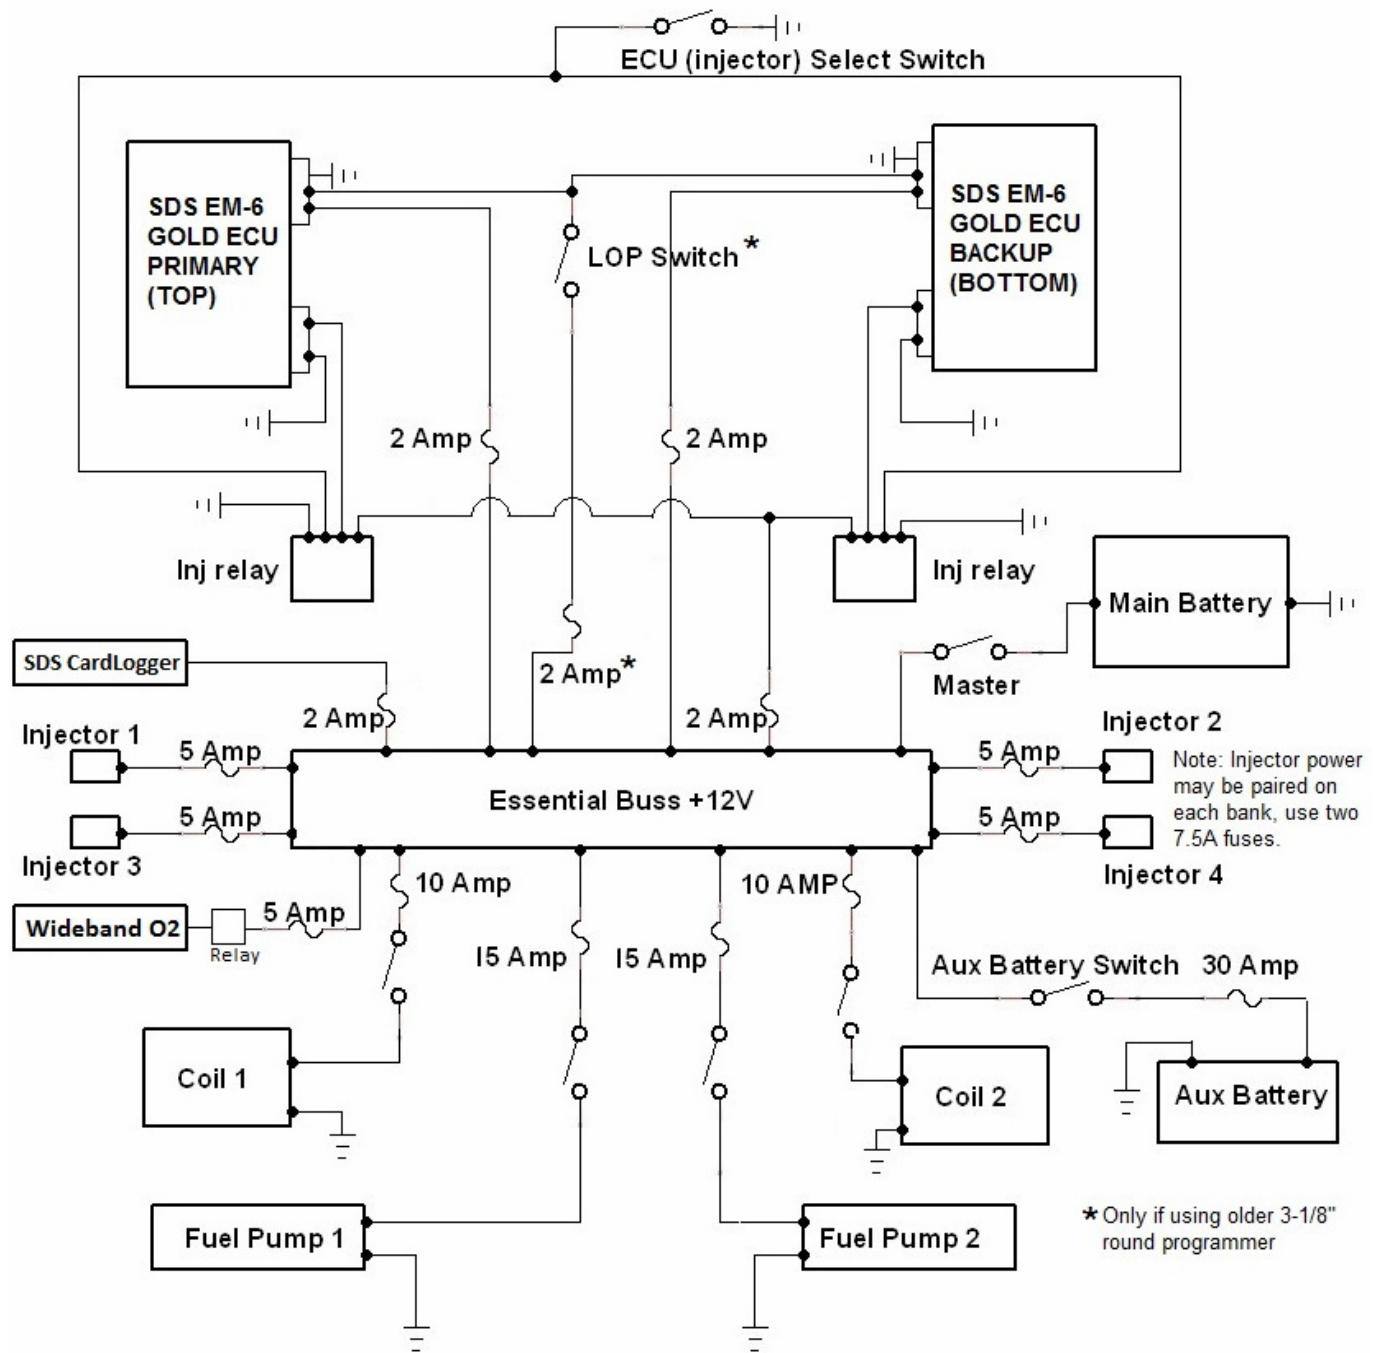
ECU (injector) Select Switch

SDS EM-6 GOLD ECU PRIMARY (TOP)

SDS EM-6 GOLD ECU BACKUP (BOTTOM)

LOP Switch *

2 Amp

2 Amp

Inj relay

Inj relay

Main Battery

SDS CardLogger

2 Amp*

Master

2 Amp

2 Amp

Injector 1

Injector 2

5 Amp

5 Amp

Note: Injector power may be paired on each bank, use two 7.5A fuses.

Essential Buss +12V

5 Amp

5 Amp

Injector 3

Injector 4

10 Amp

10 AMP

Wideband O2

5 Amp

Relay

I5 Amp

I5 Amp

Aux Battery Switch

30 Amp

Coil 1

Coil 2

Aux Battery

Fuel Pump 1

Fuel Pump 2

* Only if using older 3-1/8" round programmer